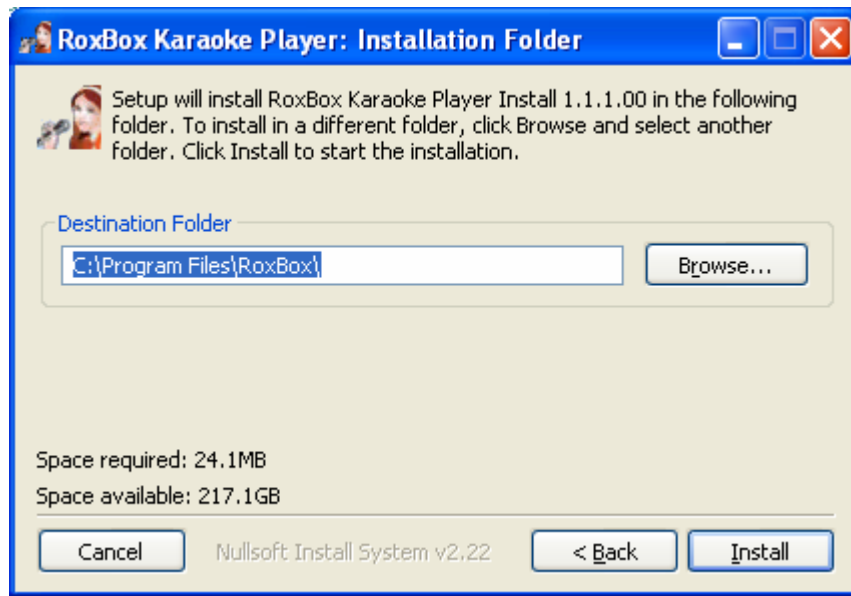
RoxBox Karaoke Player: Installation Folder

Setup will install RoxBox Karaoke Player Install 1.1.1.00 in the following folder. To install in a different folder, click Browse and select another folder. Click Install to start the installation.

Destination Folder

C:\Program Files\RoxBox\

Browse...

Space required: 24.1MB

Space available: 217.1GB

Cancel

Nullsoft Install System v2.22

< Back

Install